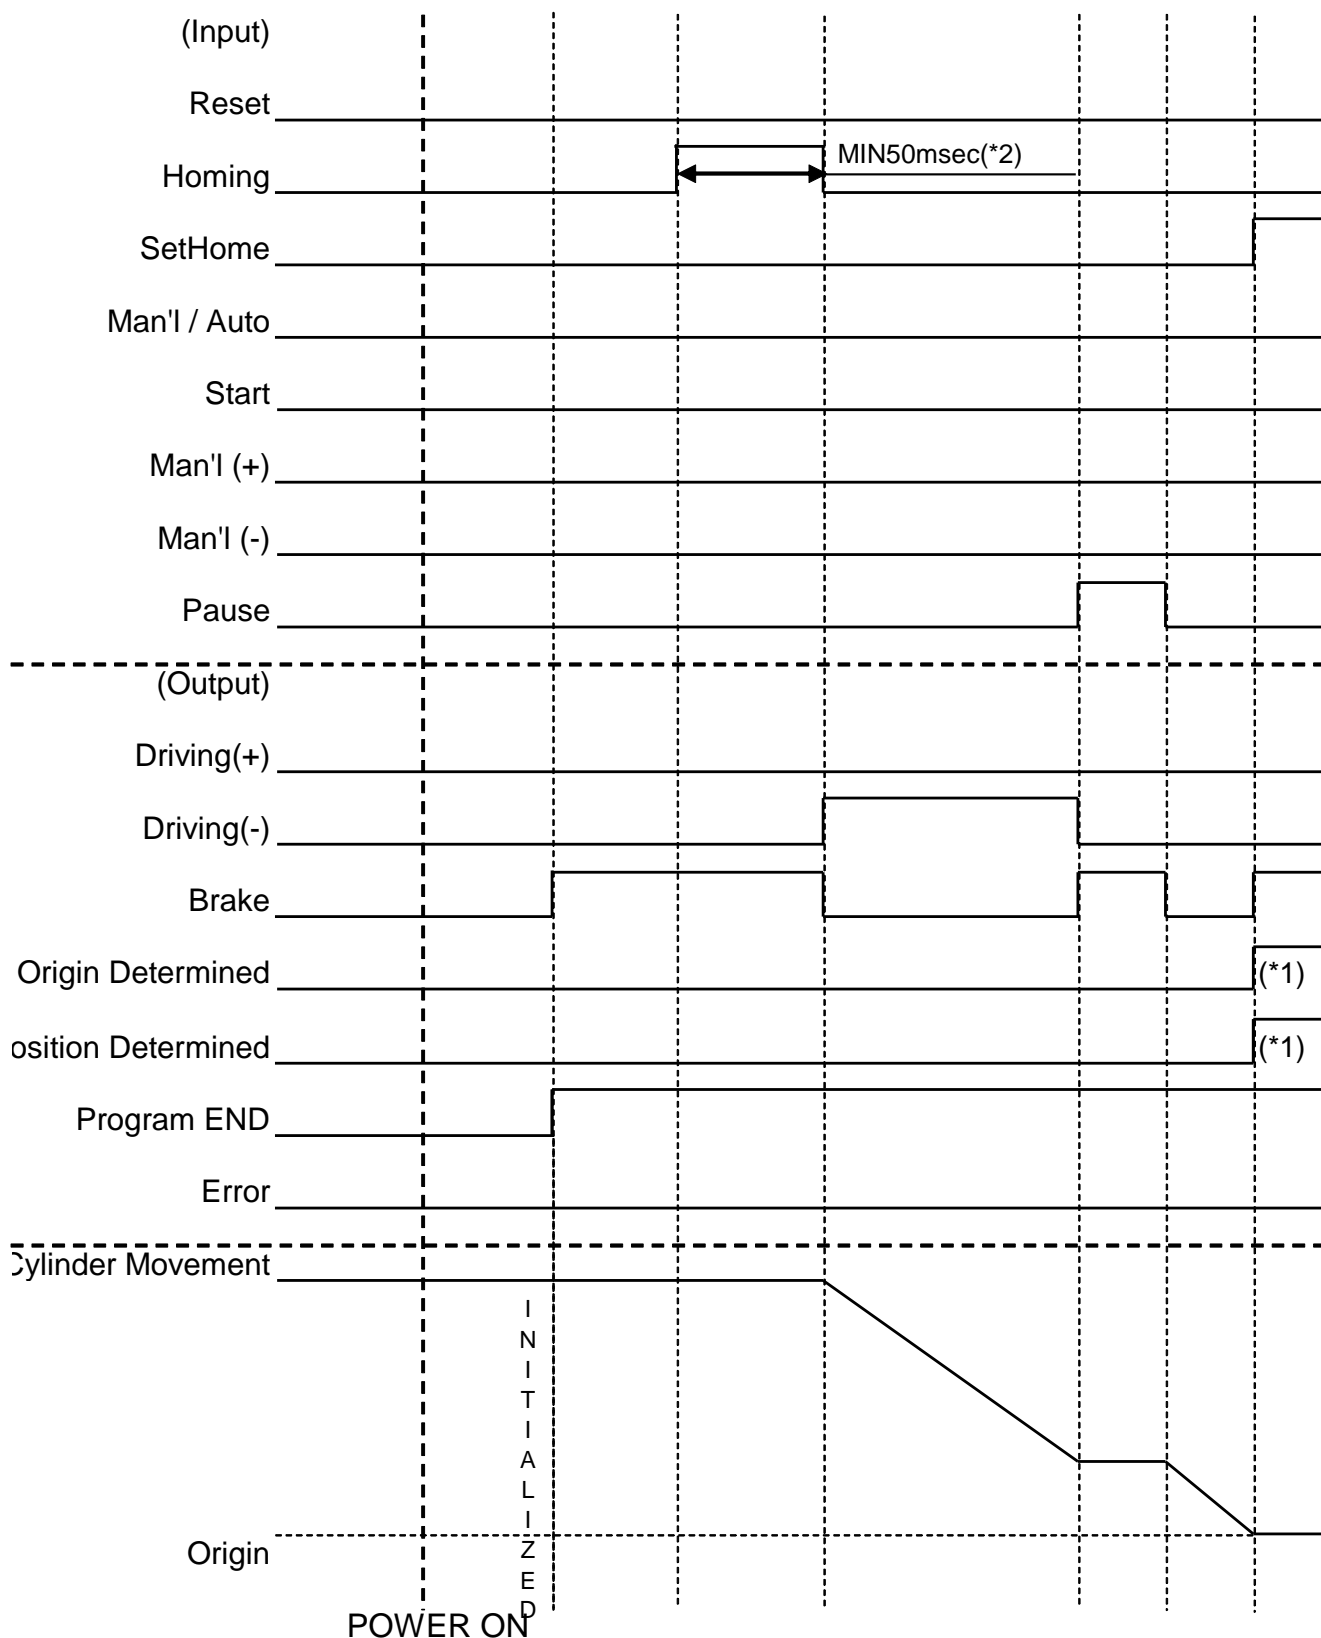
(Input)

Reset

Homing

MIN50msec(*2)

SetHome

Man'l / Auto

Start

Man'l (+)

Man'l (-)

Pause

(Output)

Driving(+)

Driving(-)

Brake

Origin Determined

(*1)

osition Determined

(*1)

Program END

Error

:ylinder Movement

INITIALIZED

Origin

POWER ON